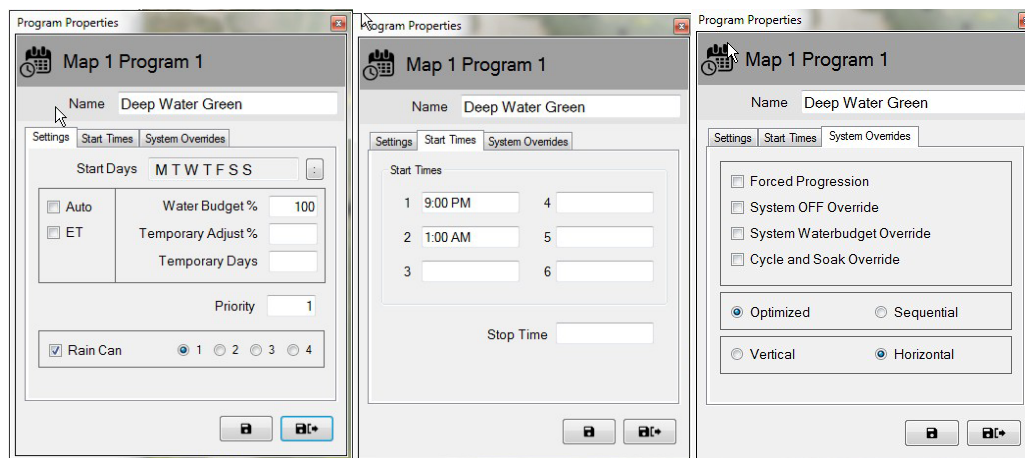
Program Properties

Map 1 Program 1

Name Deep Water Green

Settings Start Times System Overrides

Start Days M T W T F S S

Auto

ET

Water Budget % 100

Temporary Adjust %

Temporary Days

Priority 1

Rain Can 1 2 3 4

Program Properties

Map 1 Program 1

Name Deep Water Green

Settings Start Times System Overrides

Start Times

1 9:00 PM

2 1:00 AM

3

4

5

6

Stop Time

Program Properties

Map 1 Program 1

Name Deep Water Green

Settings Start Times System Overrides

Forced Progression

System OFF Override

System Waterbudget Override

Cycle and Soak Override

Optimized Sequential

Vertical Horizontal